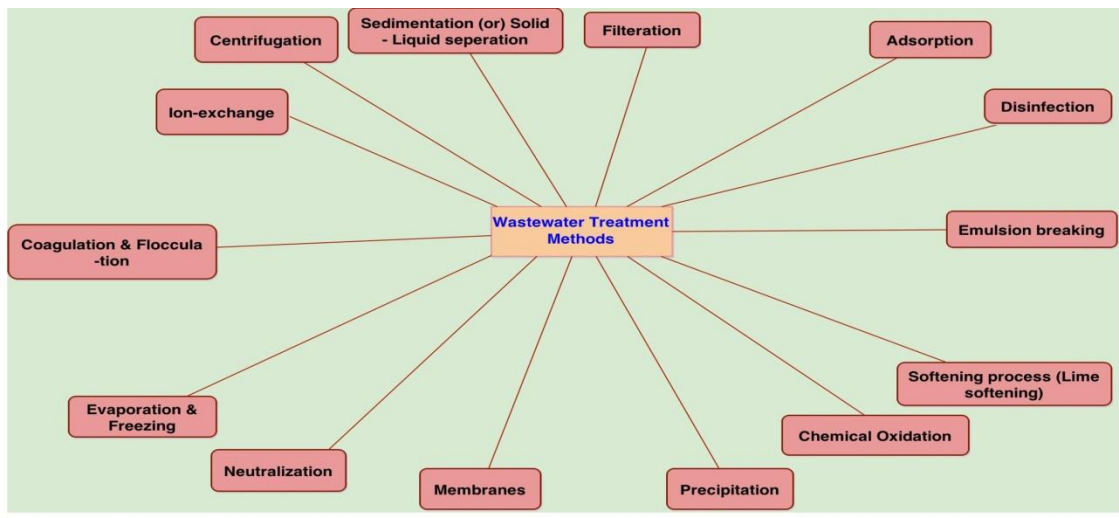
Wastewater Treatment Methods

Centrifugation

Sedimentation (or) Solid - Liquid seperation

Filteration

Adsorption

Disinfection

Ion-exchange

Coagulation & Floccula -tion

Emulsion breaking

Softening process (Lime softening)

Evaporation & Freezing

Chemical Oxidation

Neutralization

Membranes

Precipitation